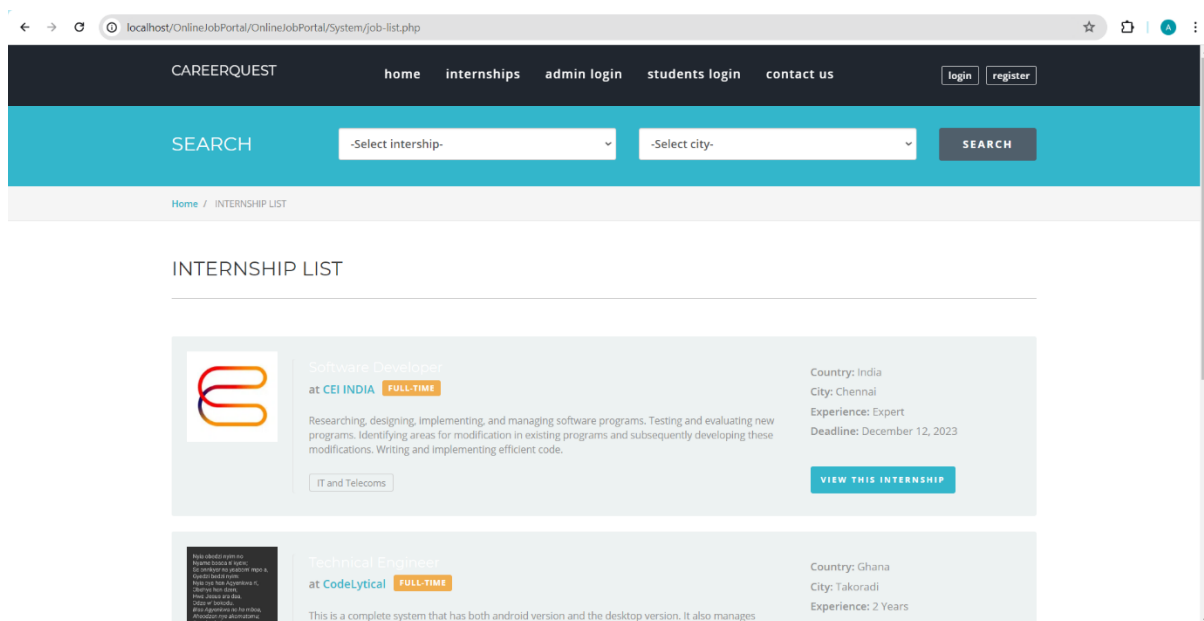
localhost/OnlineJobPortal/OnlineJobPortal/System/job-list.php

A

CAREERQUEST

home internships admin login students login contact us

login register

SEARCH

-Select intership-

-Select city-

SEARCH

Home / INTERNSHIP LIST

INTERNSHIP LIST

Software Developer

at CEI INDIA FULL-TIME

Researching, designing, implementing, and managing software programs. Testing and evaluating new programs. Identifying areas for modification in existing programs and subsequently developing these modifications. Writing and implementing efficient code.

IT and Telecoms

Country: India
City: Chennai
Experience: Expert
Deadline: December 12, 2023

VIEW THIS INTERNSHIP

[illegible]

Technical Engineer

at CodeLytical FULL-TIME

This is a complete system that has both android version and the desktop version. It also manages

Country: Ghana
City: Takoradi
Experience: 2 Years